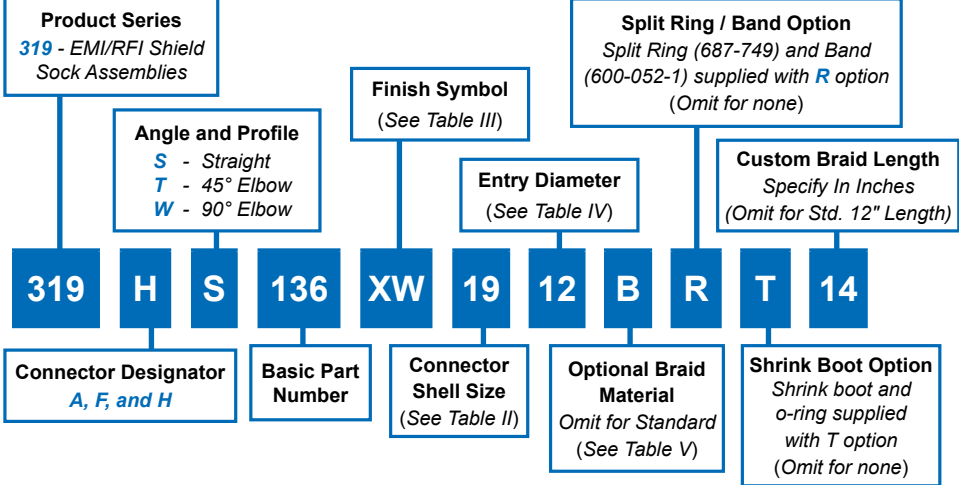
Product Series
319 - EMI/RFI Shield Sock Assemblies

Angle and Profile
S - Straight
T - 45° Elbow
W - 90° Elbow

Finish Symbol
(See Table III)

Entry Diameter
(See Table IV)

Split Ring / Band Option
Split Ring (687-749) and Band (600-052-1) supplied with R option
(Omit for none)

Custom Braid Length
Specify In Inches
(Omit for Std. 12" Length)

319 H S 136 XW 19 12 B R T 14

Connector Designator
A, F, and H

Basic Part Number

Connector Shell Size
(See Table II)

Optional Braid Material
Omit for Standard
(See Table V)

Shrink Boot Option
Shrink boot and o-ring supplied with T option
(Omit for none)